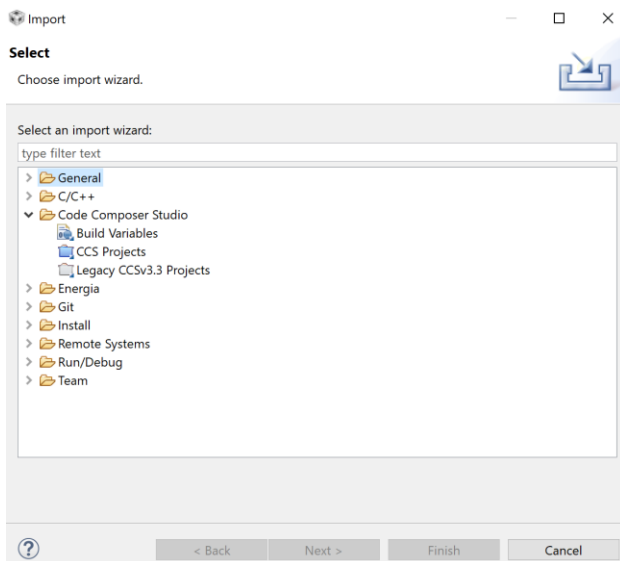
Import

Select

Choose import wizard.

Select an import wizard:

type filter text

General
C/C++
Code Composer Studio
Build Variables
CCS Projects
Legacy CCSv3.3 Projects
Energia
Git
Install
Remote Systems
Run/Debug
Team

?

< Back

Next >

Finish

Cancel